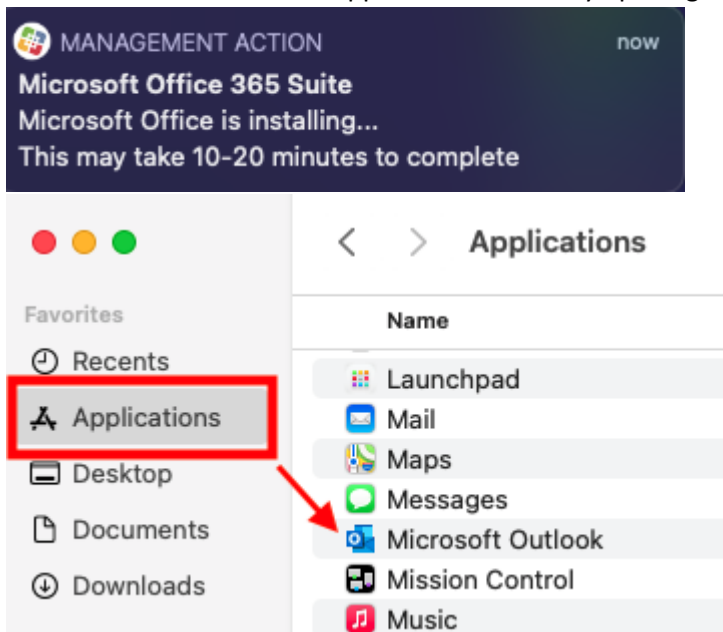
MANAGEMENT ACTION
now
Microsoft Office 365 Suite
Microsoft Office is installing...
This may take 10-20 minutes to complete

Applications

Favorites
Recents
Applications
Desktop
Documents
Downloads

Name
Launchpad
Mail
Maps
Messages
Microsoft Outlook
Mission Control
Music